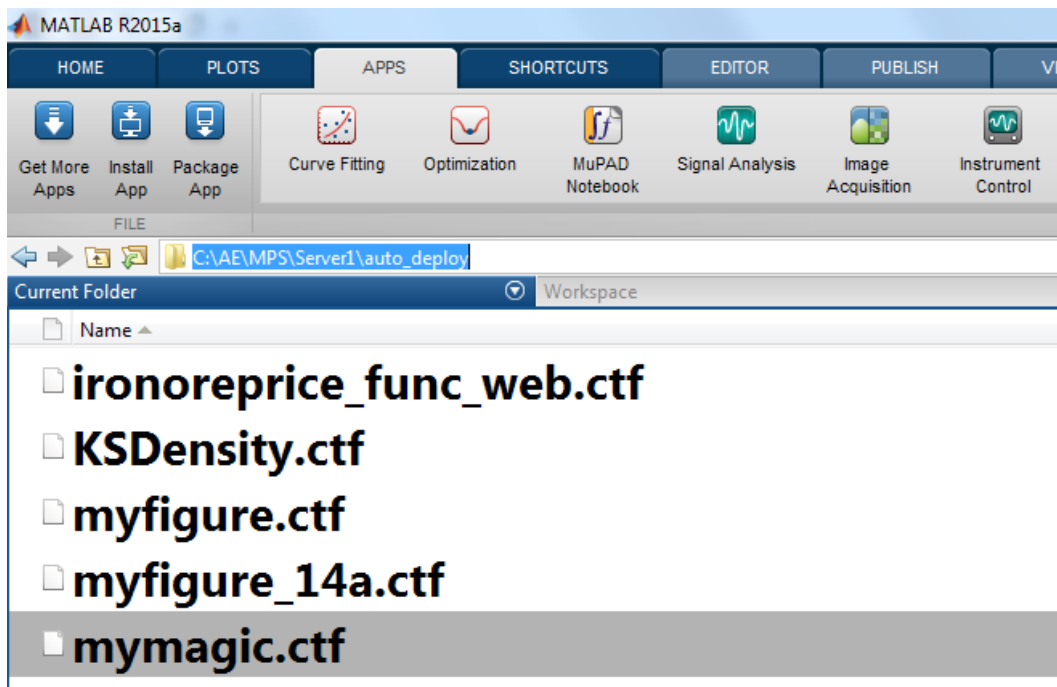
MATLAB R2015a

HOME PLOTS APPS SHORTCUTS EDITOR PUBLISH VI

Get More Apps
Install App
Package App
FILE

Curve Fitting
Optimization
MuPAD Notebook
Signal Analysis
Image Acquisition
Instrument Control

C:\AE\MPS\Server1\auto_deploy

Current Folder
Workspace

Name

ironoreprice_func_web.ctf
KSDensity.ctf
myfigure.ctf
myfigure_14a.ctf
mymagic.ctf